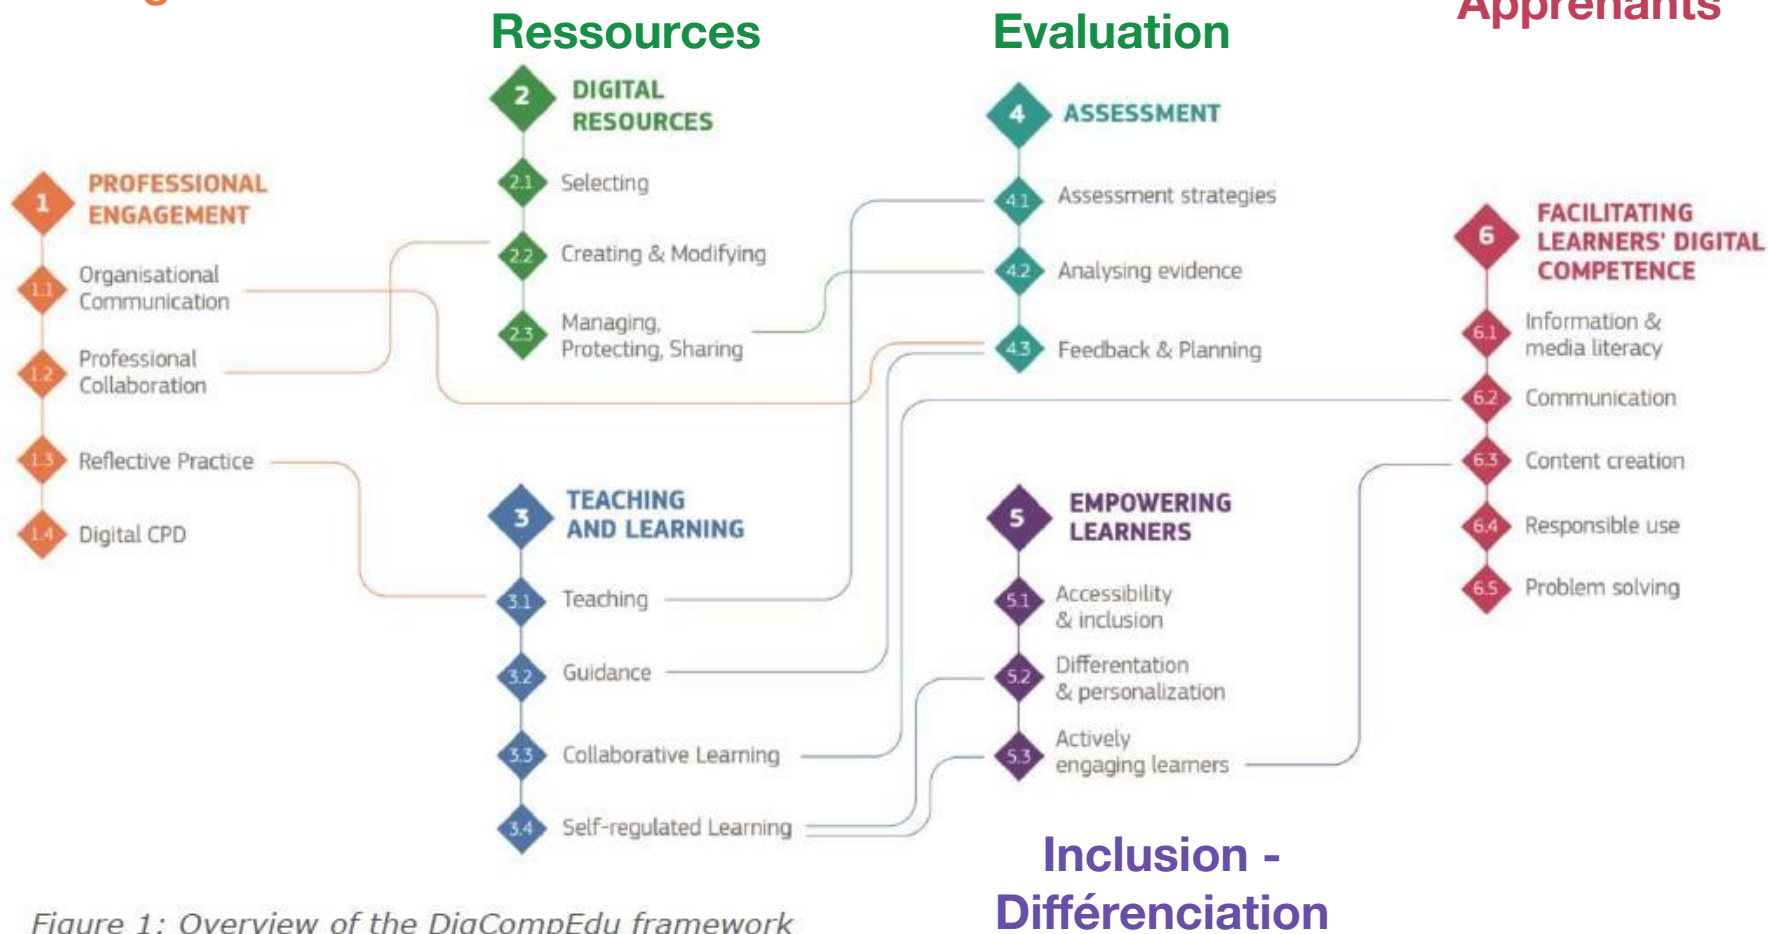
Ressources

Evaluation

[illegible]

1 PROFESSIONAL ENGAGEMENT

1.1 Organisational Communication

1.2 Professional Collaboration

1.3 Reflective Practice

1.4 Digital CPD

2 DIGITAL RESOURCES

2.1 Selecting

2.2 Creating & Modifying

2.3 Managing, Protecting, Sharing

3 TEACHING AND LEARNING

3.1 Teaching

3.2 Guidance

3.3 Collaborative Learning

3.4 Self-regulated Learning

4 ASSESSMENT

4.1 Assessment strategies

4.2 Analysing evidence

4.3 Feedback & Planning

5 EMPOWERING LEARNERS

5.1 Accessibility & inclusion

5.2 Differentation & personalization

5.3 Actively engaging learners

6 FACILITATING LEARNERS' DIGITAL COMPETENCE

6.1 Information & media literacy

6.2 Communication

6.3 Content creation

6.4 Responsible use

6.5 Problem solving

Inclusion - Différenciation

Figure 1: Overview of the DigCompEdu framework